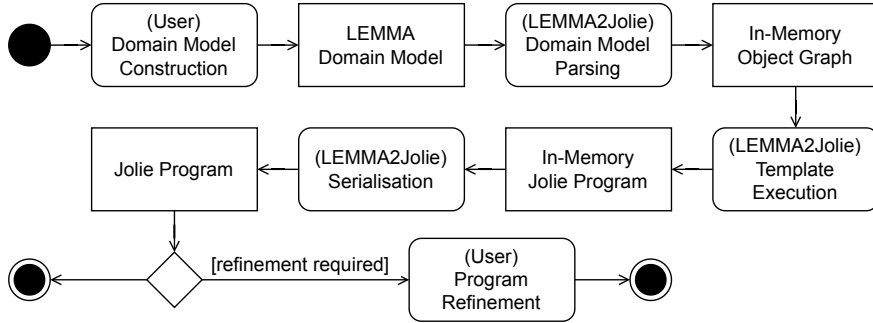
(User)
Domain Model
Construction

LEMMA
Domain Model

(LEMMA2Jolie)
Domain Model
Parsing

In-Memory
Object Graph

(LEMMA2Jolie)
Template
Execution

In-Memory
Jolie Program

(LEMMA2Jolie)
Serialisation

Jolie Program

[refinement required]

(User)
Program
Refinement